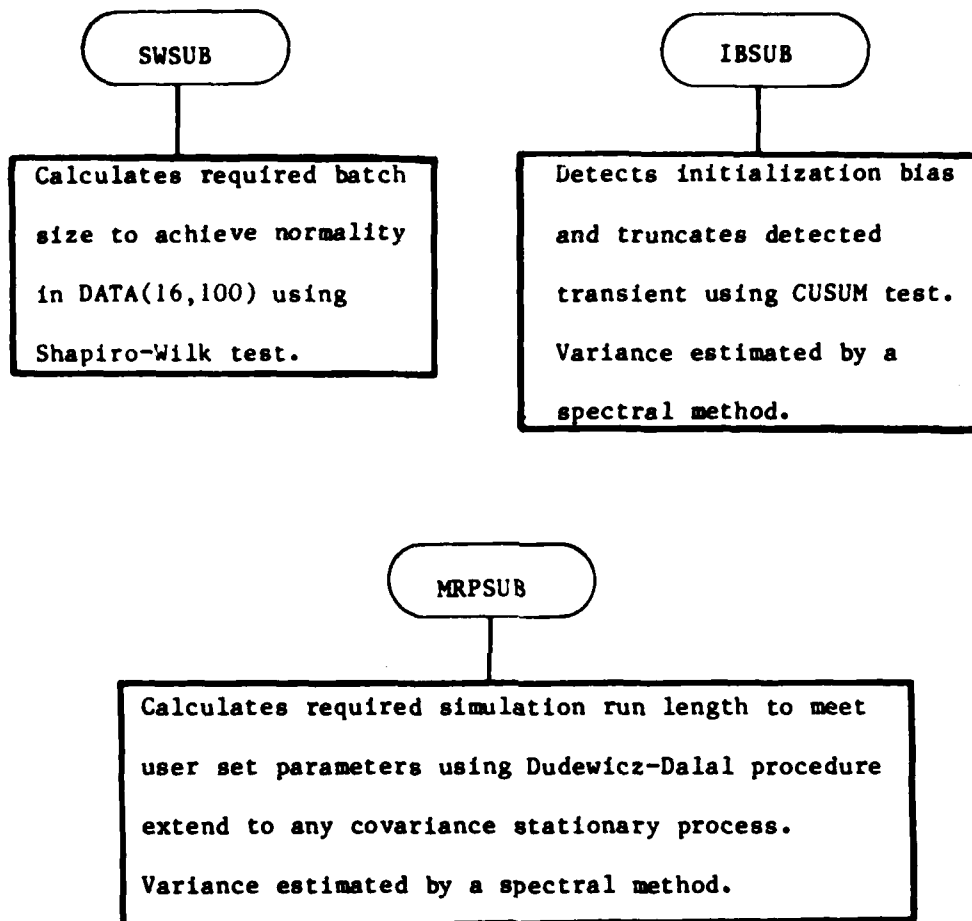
SWSUB

Calculates required batch size to achieve normality in DATA(16,100) using Shapiro-Wilk test.

IBSUB

Detects initialization bias and truncates detected transient using CUSUM test. Variance estimated by a spectral method.

MRPSUB

Calculates required simulation run length to meet user set parameters using Dudewicz-Dalal procedure extend to any covariance stationary process. Variance estimated by a spectral method.